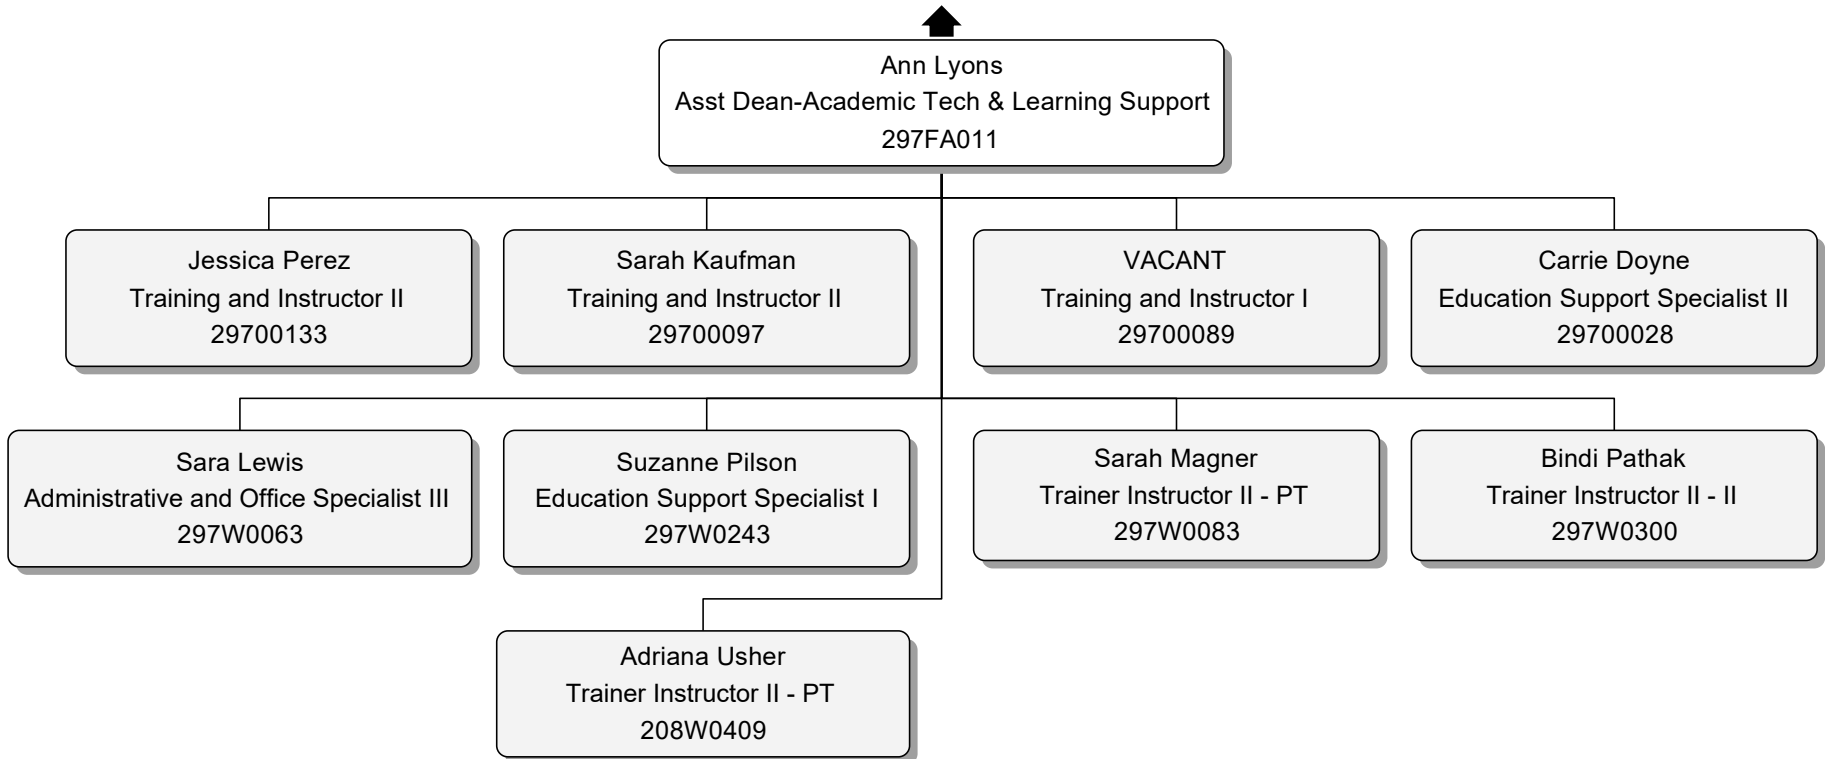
Ann Lyons
Asst Dean-Academic Tech & Learning Support
297FA011

Jessica Perez
Training and Instructor II
29700133

Sarah Kaufman
Training and Instructor II
29700097

VACANT
Training and Instructor I
29700089

Carrie Doyne
Education Support Specialist II
29700028

Sara Lewis
Administrative and Office Specialist III
297W0063

Suzanne Pilson
Education Support Specialist I
297W0243

Sarah Magner
Trainer Instructor II - PT
297W0083

Bindi Pathak
Trainer Instructor II - II
297W0300

Adriana Usher
Trainer Instructor II - PT
208W0409